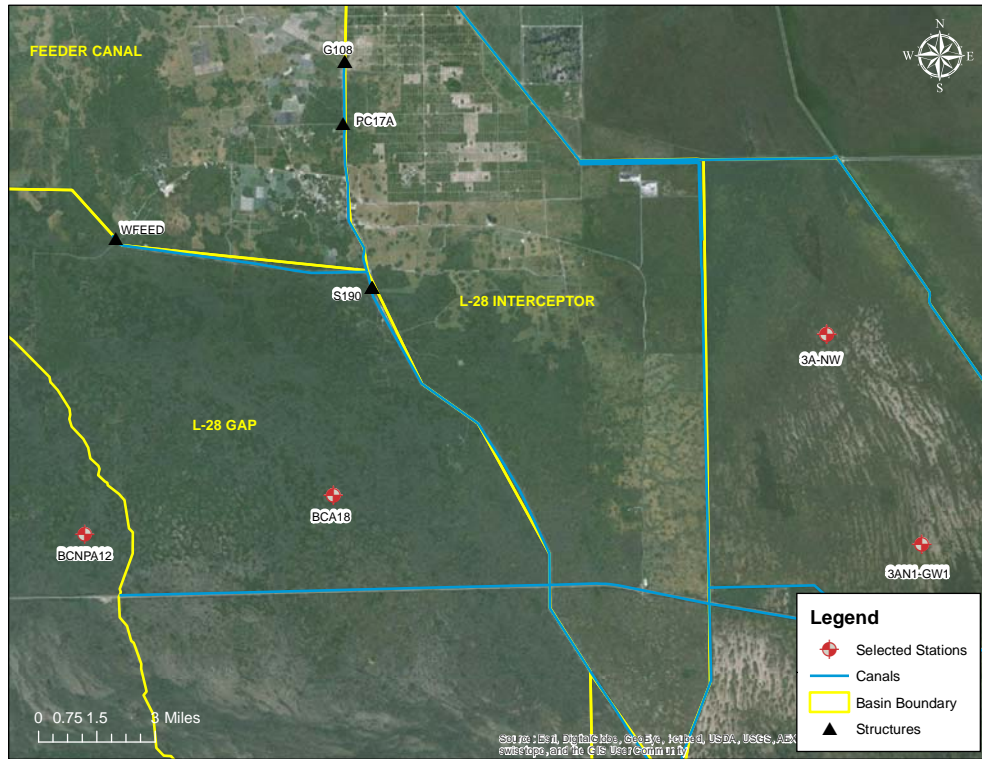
FEEDER CANAL

G108

PC17A

WFEED

S190

L-28 INTERCEPTOR

L-28 GAP

BCA18

BCNPA12

3A-NW

3AN1-GW1

N
W E
S

0 0.75 1.5 3 Miles

Source: Esri, DigitalGlobe, GeoEye, Icubed, USDA, USGS, AEX, swisstopo, and the GIS User Community

Legend
Selected Stations
Canals
Basin Boundary
Structures